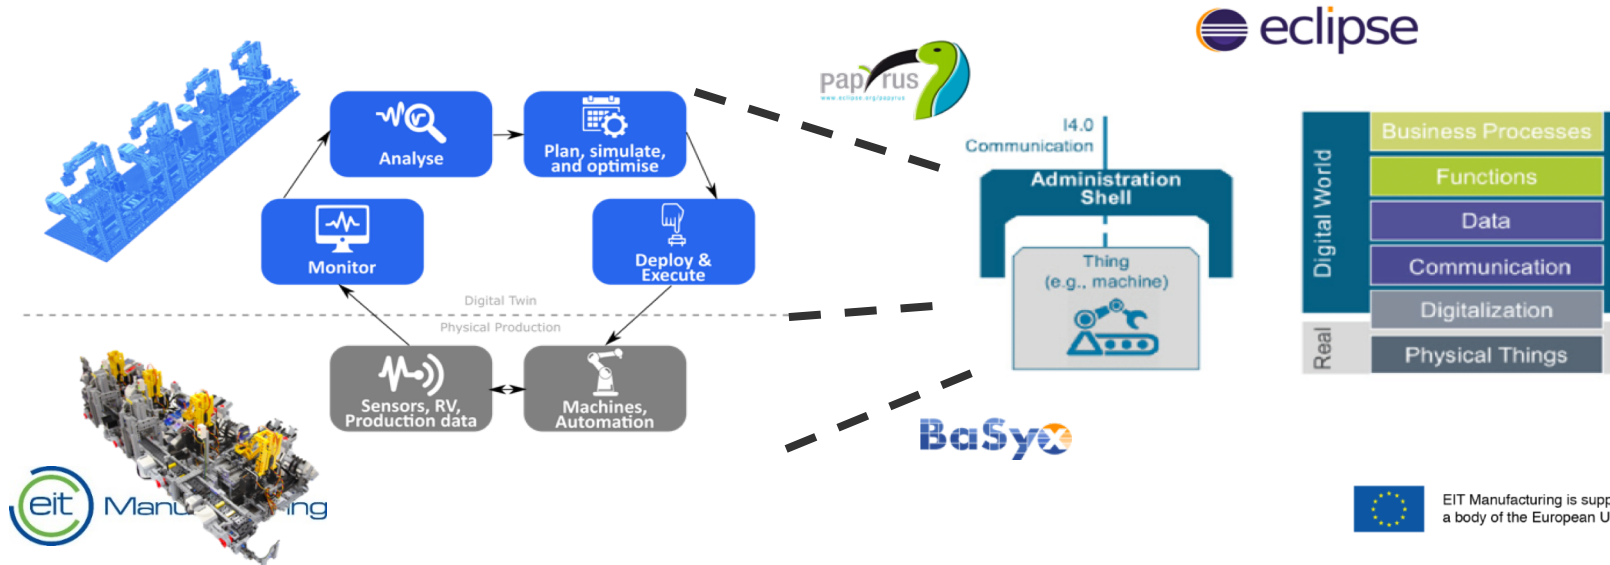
eclipse

papyrus
www.eclipse.org/papyrus

Analyse

Plan, simulate, and optimise

Monitor

Deploy & Execute

Digital Twin

Physical Production

Sensors, RV, Production data

Machines, Automation

I4.0 Communication

Administration Shell

Thing (e.g., machine)

BaSyx

Digital World

Real

Business Processes

Functions

Data

Communication

Digitalization

Physical Things

eit Manu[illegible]ing

EIT Manufacturing is supp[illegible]
a body of the European U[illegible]